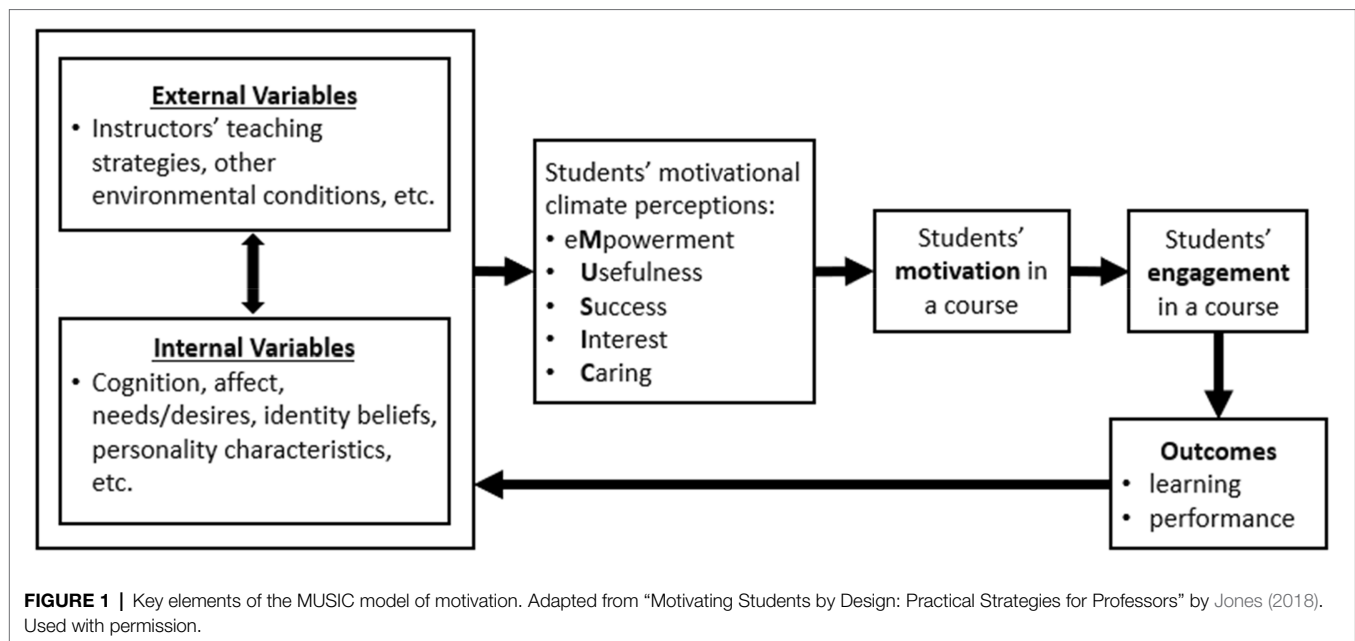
External Variables
• Instructors' teaching strategies, other environmental conditions, etc.

Internal Variables
• Cognition, affect, needs/desires, identity beliefs, personality characteristics, etc.

Students' motivational climate perceptions:
• eMpowerment
• Usefulness
• Success
• Interest
• Caring

Students' motivation in a course

Students' engagement in a course

Outcomes
• learning
• performance

FIGURE 1 | Key elements of the MUSIC model of motivation. Adapted from "Motivating Students by Design: Practical Strategies for Professors" by Jones (2018). Used with permission.